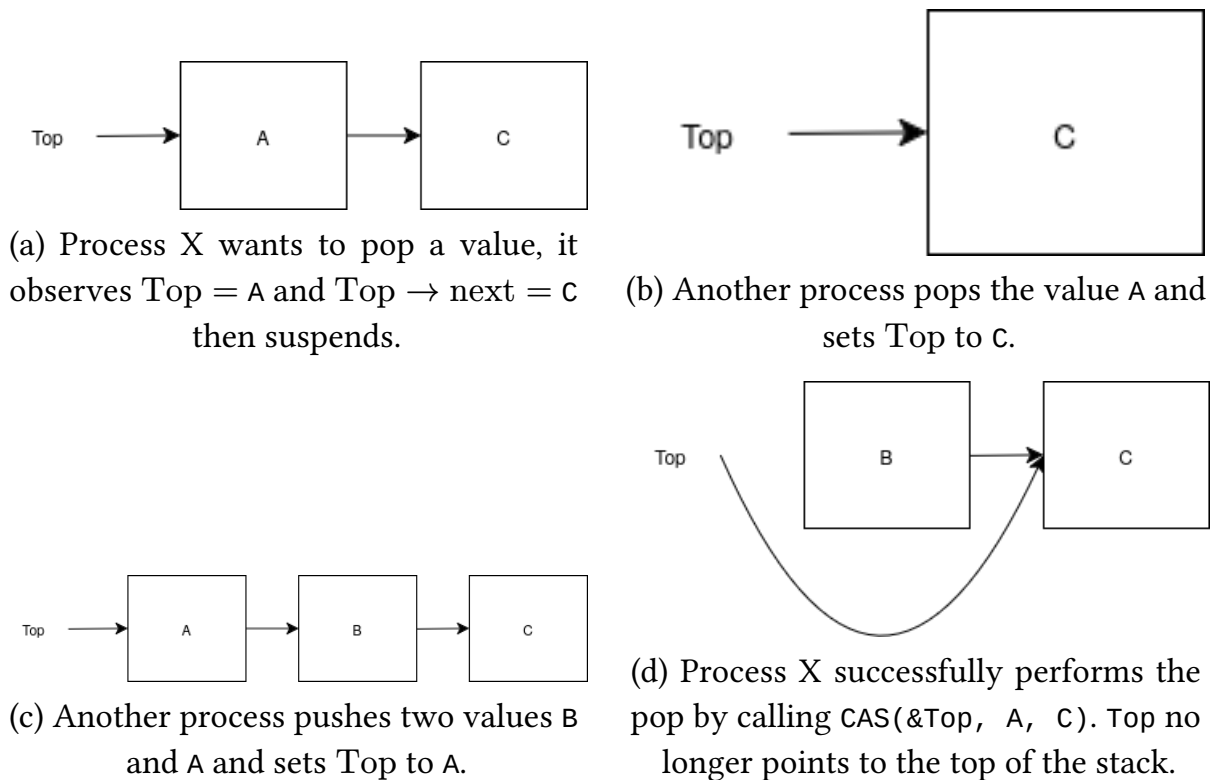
Top

A

C

(a) Process X wants to pop a value, it observes $\text{Top} = \texttt{A}$ and $\text{Top} \rightarrow \text{next} = \texttt{C}$ then suspends.

Top

C

(b) Another process pops the value A and sets Top to C.

Top

A

B

C

(c) Another process pushes two values B and A and sets Top to A.

Top

B

C

(d) Process X successfully performs the pop by calling CAS(&Top, A, C). Top no longer points to the top of the stack.